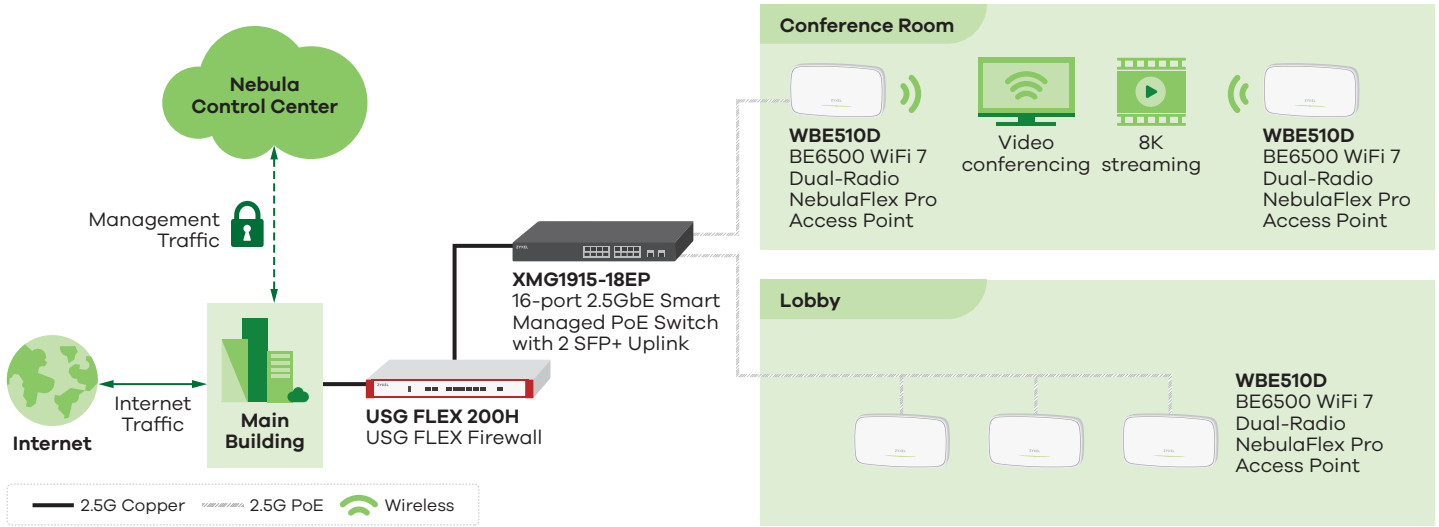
Nebula Control Center

Management Traffic

Internet

Internet Traffic

Main Building

USG FLEX 200H
USG FLEX Firewall

XMG1915-18EP
16-port 2.5GbE Smart Managed PoE Switch with 2 SFP+ Uplink

Conference Room

WBE510D
BE6500 WiFi 7 Dual-Radio NebulaFlex Pro Access Point

Video conferencing

8K streaming

WBE510D
BE6500 WiFi 7 Dual-Radio NebulaFlex Pro Access Point

Lobby

WBE510D
BE6500 WiFi 7 Dual-Radio NebulaFlex Pro Access Point

2.5G Copper 2.5G PoE Wireless